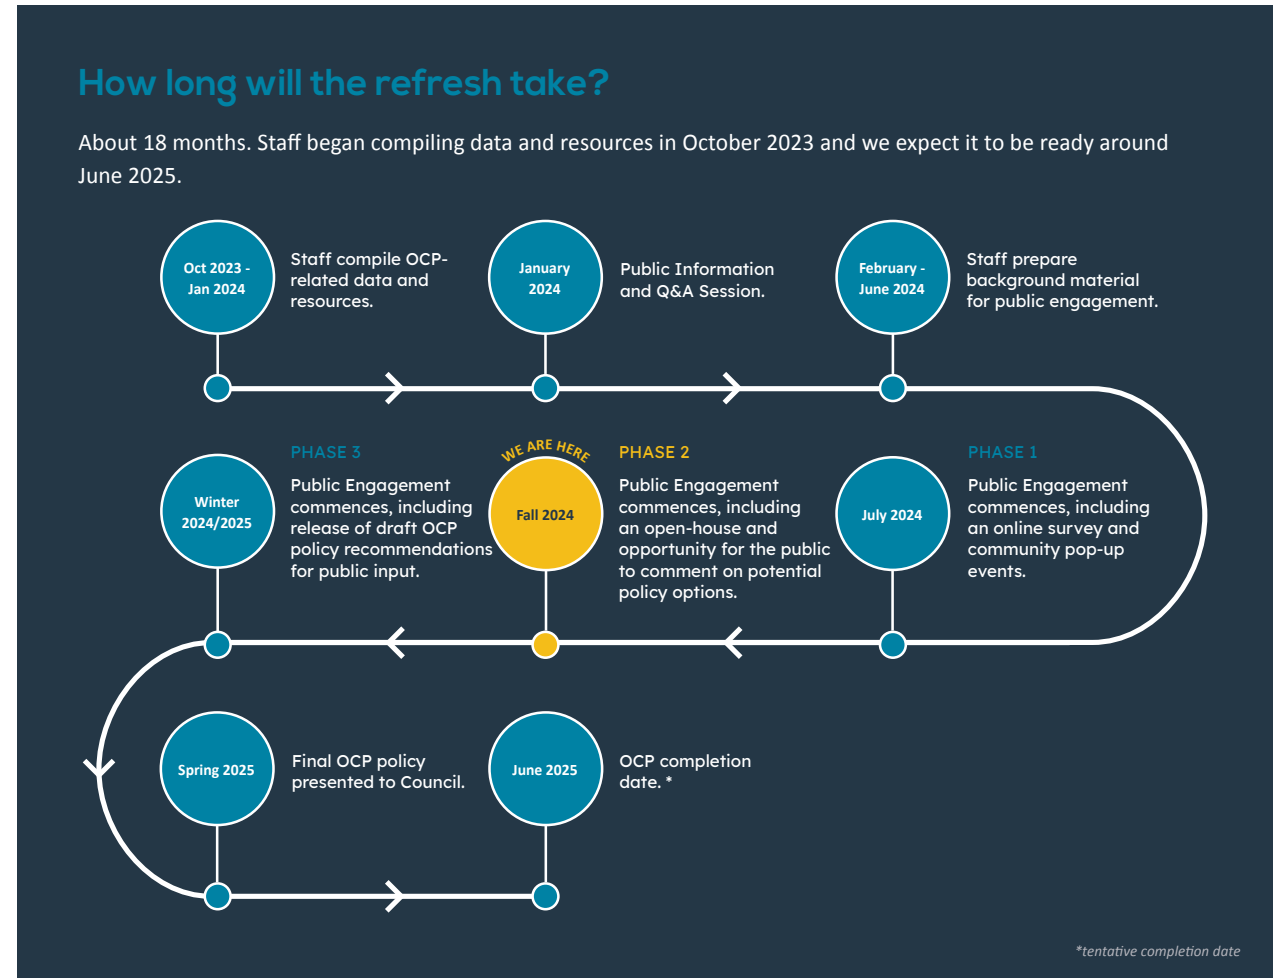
How long will the refresh take?

About 18 months. Staff began compiling data and resources in October 2023 and we expect it to be ready around June 2025.

Oct 2023 - Jan 2024

Staff compile OCP-related data and resources.

January 2024

Public Information and Q&A Session.

February - June 2024

Staff prepare background material for public engagement.

PHASE 3

Winter 2024/2025

Public Engagement commences, including release of draft OCP policy recommendations for public input.

WE ARE HERE

Fall 2024

PHASE 2

Public Engagement commences, including an open-house and opportunity for the public to comment on potential policy options.

PHASE 1

July 2024

Public Engagement commences, including an online survey and community pop-up events.

Spring 2025

Final OCP policy presented to Council.

June 2025

OCP completion date. *

*tentative completion date